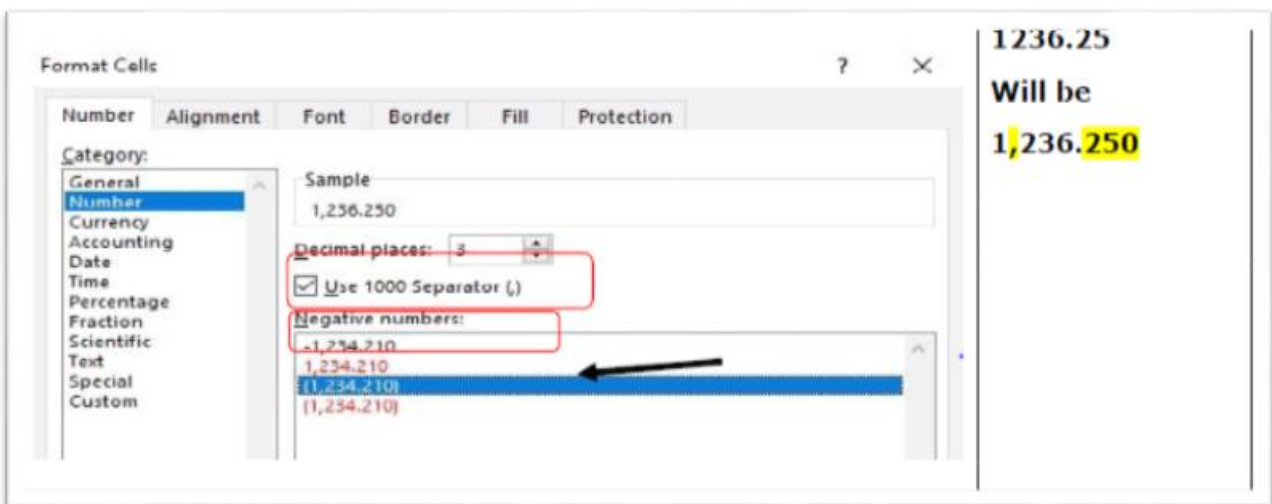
Format Cells

?

×

Number | Alignment | Font | Border | Fill | Protection

Category:

General
Number
Currency
Accounting
Date
Time
Percentage
Fraction
Scientific
Text
Special
Custom

Sample

1,236.250

Decimal places: 3

Use 1000 Separator (,)

Negative numbers:

-1,234.210
1,234.210
(1,234.210)
(1,234.210)

1236.25

Will be

1,236.250